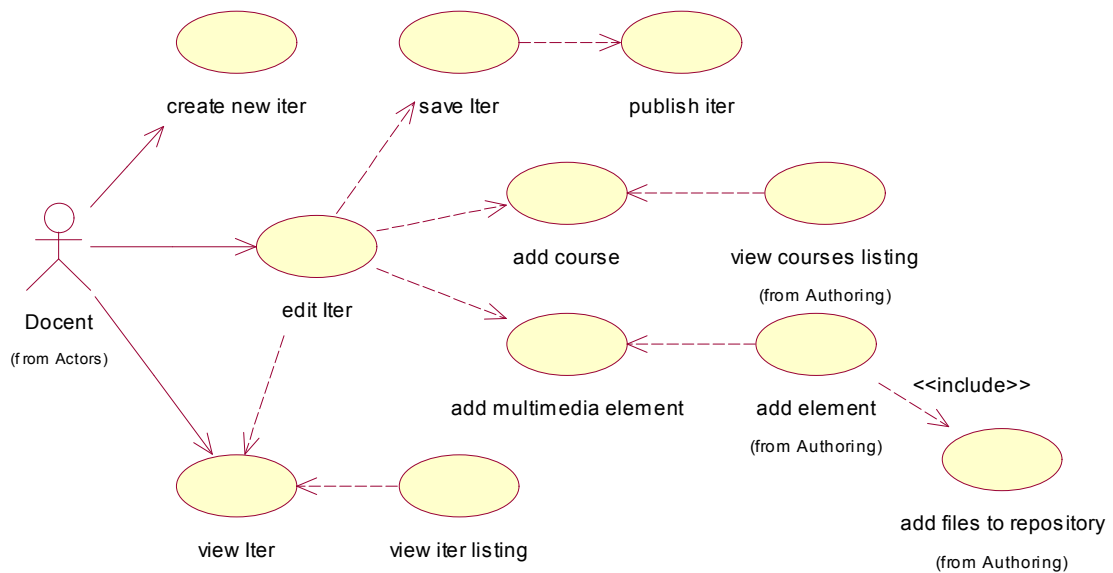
create new iter

save Iter

publish iter

add course

view courses listing

(from Authoring)

Docent

(from Actors)

edit Iter

add multimedia element

add element

(from Authoring)

<<include>>

add files to repository

(from Authoring)

view Iter

view iter listing